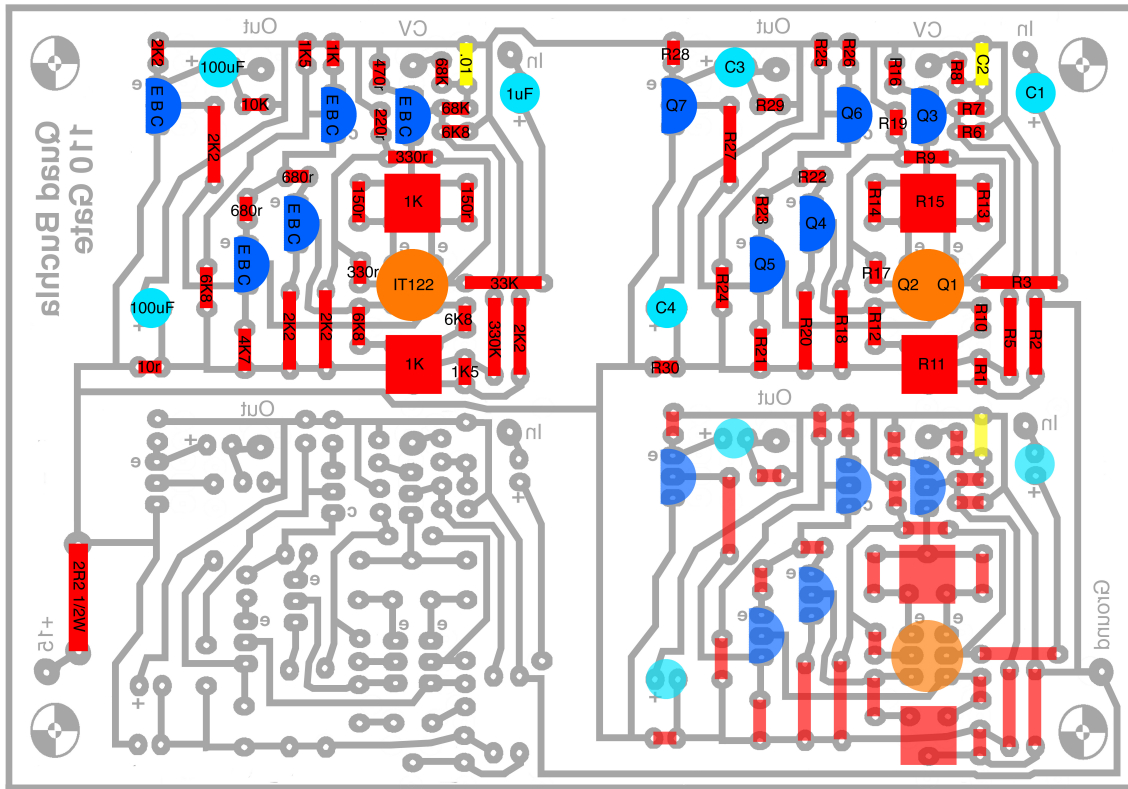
Out
CV
In
2K2
100uF
1K5
1K
470r
68K
.01
1uF
10K
E B C
E B C
220r
E B C
68K
6K8
2K2
330r
680r
680r
E B C
150r
1K
150r
E B C
330r
IT122
33K
6K8
100uF
6K8
2K2
2K2
6K8
6K8
330K
2K2
4K7
10r
1K
1K5
Out
CV
In
R28
C3
R25
R26
R16
R8
C2
C1
Q7
R29
Q6
Q3
R7
R27
R19
R6
R9
R22
R14
R15
R13
R23
Q4
Q5
R17
Q2
Q1
R3
R24
C4
R10
R21
R20
R18
R12
R5
R2
R30
R11
R1
Out
In
Out
In
2R2 1/2W
+15
Ground
Quad Buchla
110 Gate